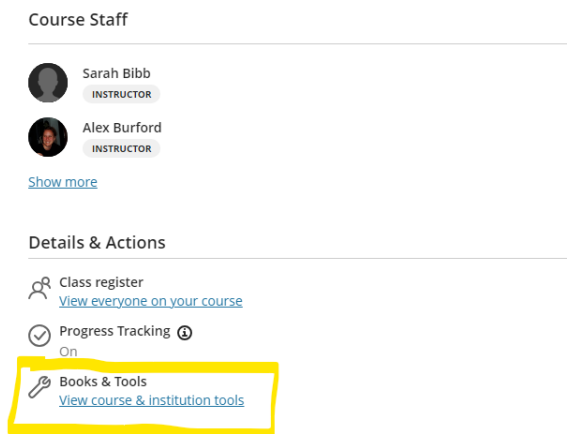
Course Staff

Sarah Bibb
INSTRUCTOR

Alex Burford
INSTRUCTOR

Show more

Details & Actions

Class register
View everyone on your course

Progress Tracking
On

Books & Tools
View course & institution tools